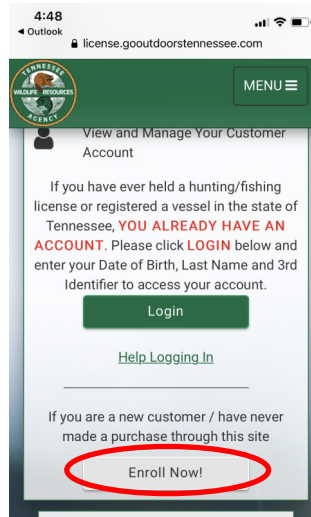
4:48
◀ Outlook
license.gooutdoorstennessee.com

TENNESSEE WILDLIFE RESOURCES AGENCY

MENU

View and Manage Your Customer Account

If you have ever held a hunting/fishing license or registered a vessel in the state of Tennessee, YOU ALREADY HAVE AN ACCOUNT. Please click LOGIN below and enter your Date of Birth, Last Name and 3rd Identifier to access your account.

Login

Help Logging In

If you are a new customer / have never made a purchase through this site

Enroll Now!